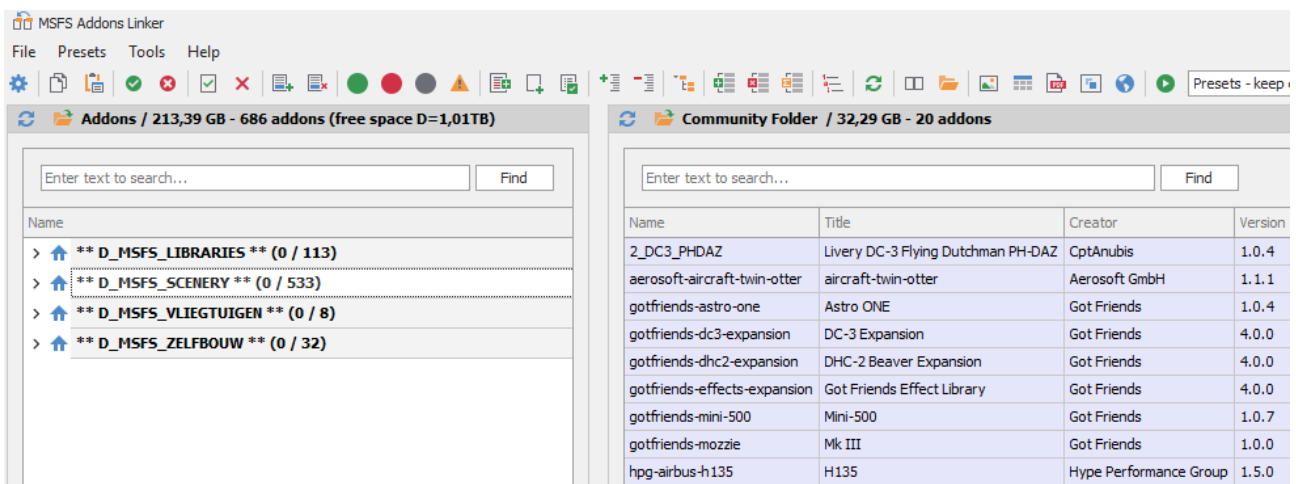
MSFS Addons Linker

File Presets Tools Help

Presets - keep

Addons / 213,39 GB - 686 addons (free space D=1,01TB)

Enter text to search... Find

Name

> ** D_MSFS_LIBRARIES ** (0 / 113)
> ** D_MSFS_SCENERY ** (0 / 533)
> ** D_MSFS_VLIEGTUIGEN ** (0 / 8)
> ** D_MSFS_ZELFBOUW ** (0 / 32)

Community Folder / 32,29 GB - 20 addons

Enter text to search... Find

| Name | Title | Creator | Version |
|---|---|---|---|
| 2_DC3_PHDAZ | Livery DC-3 Flying Dutchman PH-DAZ | CptAnubis | 1.0.4 |
| aerosoft-aircraft-twin-otter | aircraft-twin-otter | Aerosoft GmbH | 1.1.1 |
| gotfriends-astro-one | Astro ONE | Got Friends | 1.0.4 |
| gotfriends-dc3-expansion | DC-3 Expansion | Got Friends | 4.0.0 |
| gotfriends-dhc2-expansion | DHC-2 Beaver Expansion | Got Friends | 4.0.0 |
| gotfriends-effects-expansion | Got Friends Effect Library | Got Friends | 4.0.0 |
| gotfriends-mini-500 | Mini-500 | Got Friends | 1.0.7 |
| gotfriends-mozzie | Mk III | Got Friends | 1.0.0 |
| hpg-airbus-h135 | H135 | Hype Performance Group | 1.5.0 |